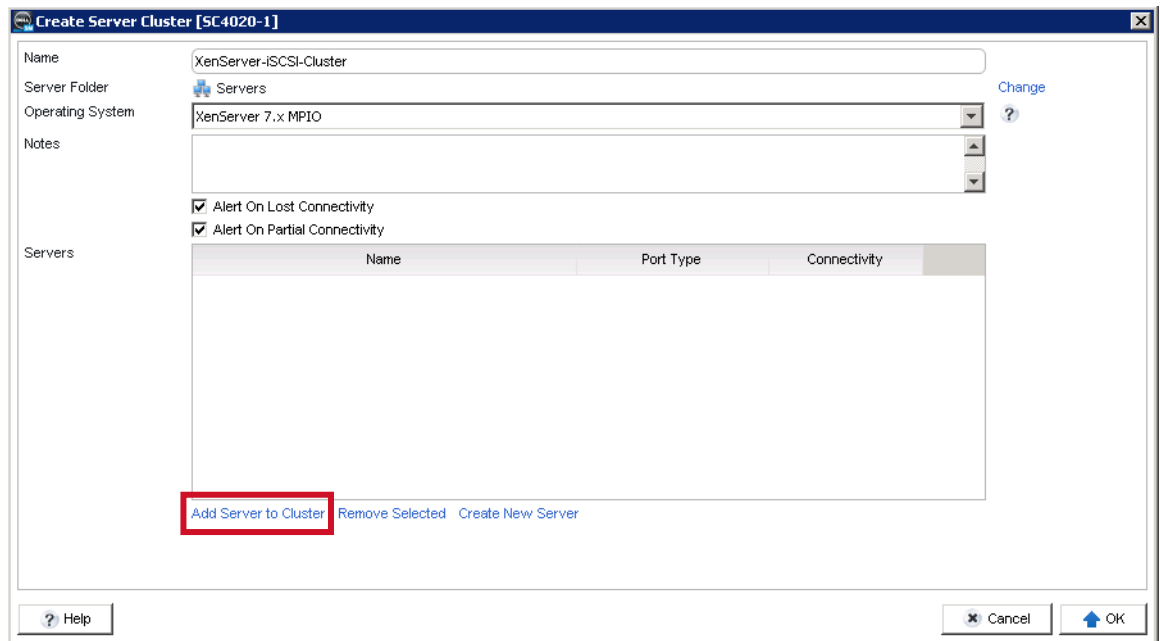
Create Server Cluster [SC4020-1]

Name XenServer-iSCSI-Cluster
Server Folder Servers Change
Operating System XenServer 7.x MPIO ?
Notes

Alert On Lost Connectivity
Alert On Partial Connectivity

Servers

| Name | Port Type | Connectivity |
|---|---|---|

Add Server to Cluster Remove Selected Create New Server

? Help Cancel OK